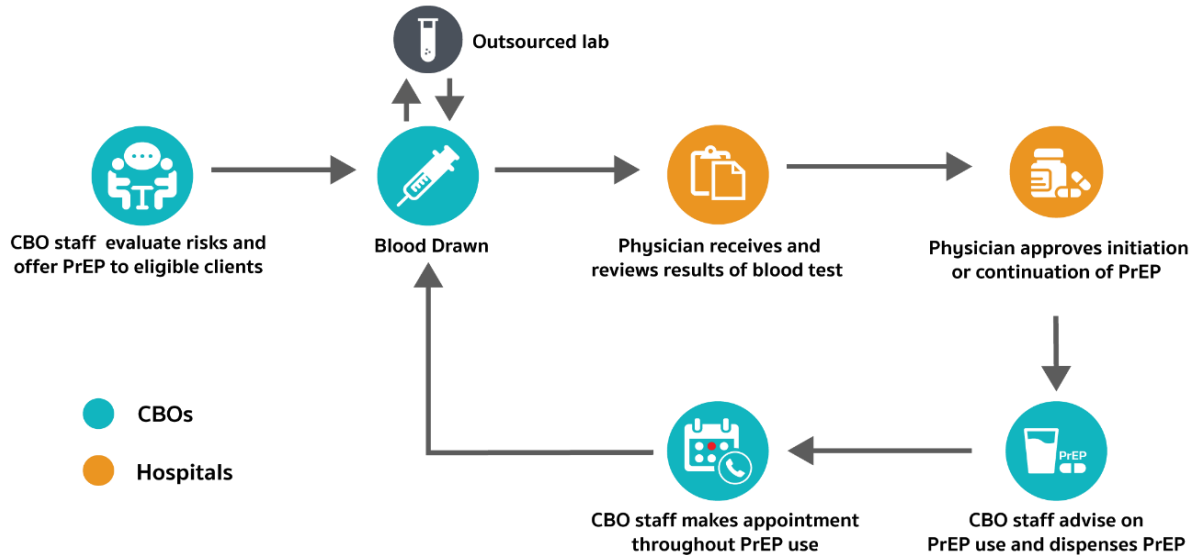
Outsourced lab

CBO staff evaluate risks and offer PrEP to eligible clients

Blood Drawn

Physician receives and reviews results of blood test

Physician approves initiation or continuation of PrEP

CBOs

Hospitals

PrEP

CBO staff makes appointment throughout PrEP use

CBO staff advise on PrEP use and dispenses PrEP